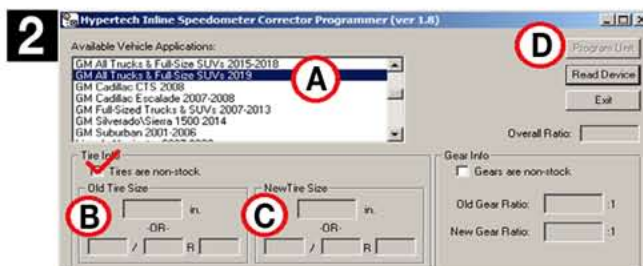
2

Hypertech Inline Speedometer Corrector Programmer (ver 1.8)

Available Vehicle Applications:

GM All Trucks & Full-Size SUVs 2015-2018
GM All Trucks & Full-Size SUVs 2019
GM Cadillac CTS 2008
GM Cadillac Escalade 2007-2008
GM Full-Sized Trucks & SUVs 2007-2013
GM Silverado\Sierra 1500 2014
GM Suburban 2001-2006
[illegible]

A

D

Program Unit

Read Device

Exit

Overall Ratio:

Tire Info

Tires are non-stock.

Old Tire Size

B

in.

-OR-

/ R

NewTire Size

C

in.

-OR-

/ R

Gear Info

Gears are non-stock.

Old Gear Ratio: :1

New Gear Ratio: :1